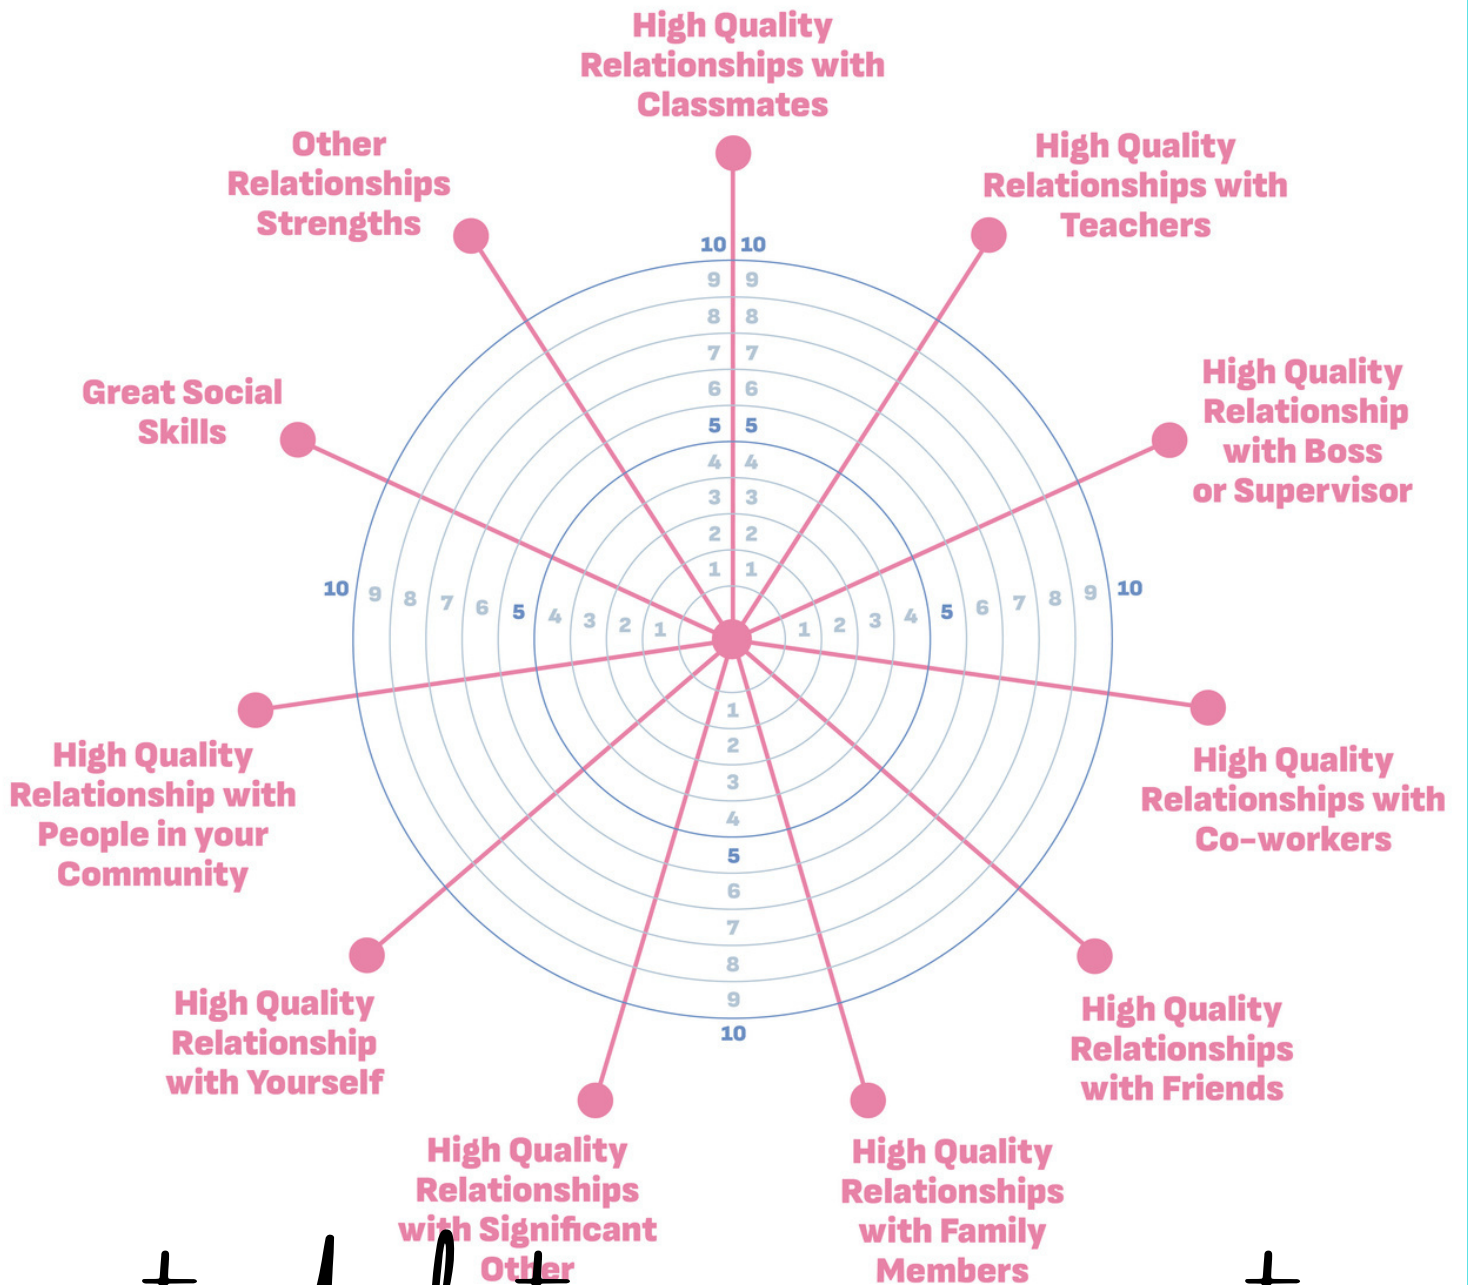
High Quality Relationships with Classmates

High Quality Relationships with Teachers

High Quality Relationship with Boss or Supervisor

High Quality Relationships with Co-workers

High Quality Relationships with Friends

High Quality Relationships with Family Members

High Quality Relationships with Significant Other

High Quality Relationship with Yourself

High Quality Relationship with People in your Community

Great Social Skills

Other Relationships Strengths

10 10
9 9
8 8
7 7
6 6
5 5
4 4
3 3
2 2
1 1

10 9 8 7 6 5 4 3 2 1

1 2 3 4 5 6 7 8 9 10

1
2
3
4
5
6
7
8
9
10